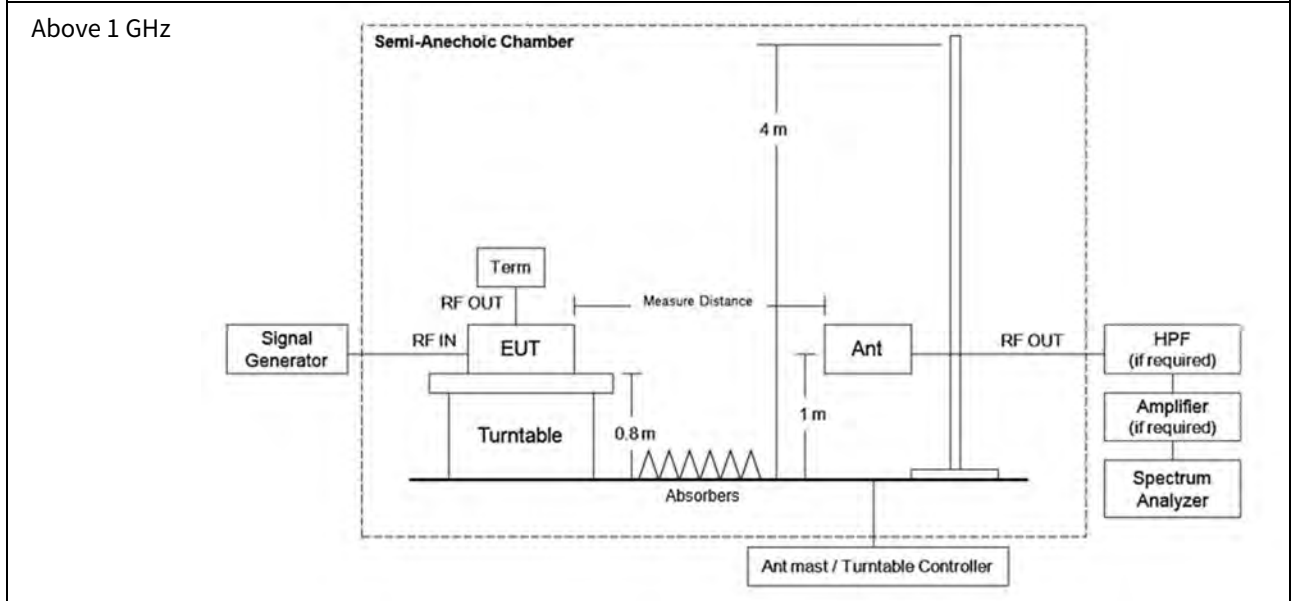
Above 1 GHz

Semi-Anechoic Chamber

4 m

Term

RF OUT

Measure Distance

Signal Generator

RF IN

EUT

Ant

RF OUT

HPF (if required)

Amplifier (if required)

Spectrum Analyzer

Turntable

0.8 m

1 m

Absorbers

Ant mast / Turntable Controller